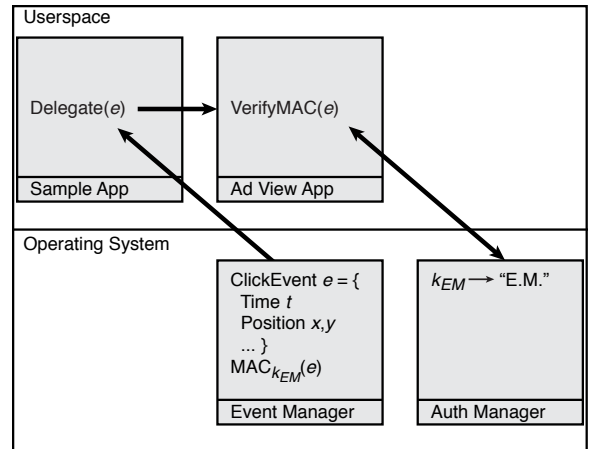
Userspace

Delegate($e$)

Sample App

VerifyMAC($e$)

Ad View App

Operating System

ClickEvent $e$ = {
Time $t$
Position $x$,$y$
... }
MAC$_{k_{EM}}$($e$)

Event Manager

$k_{EM}$ → "E.M."

Auth Manager